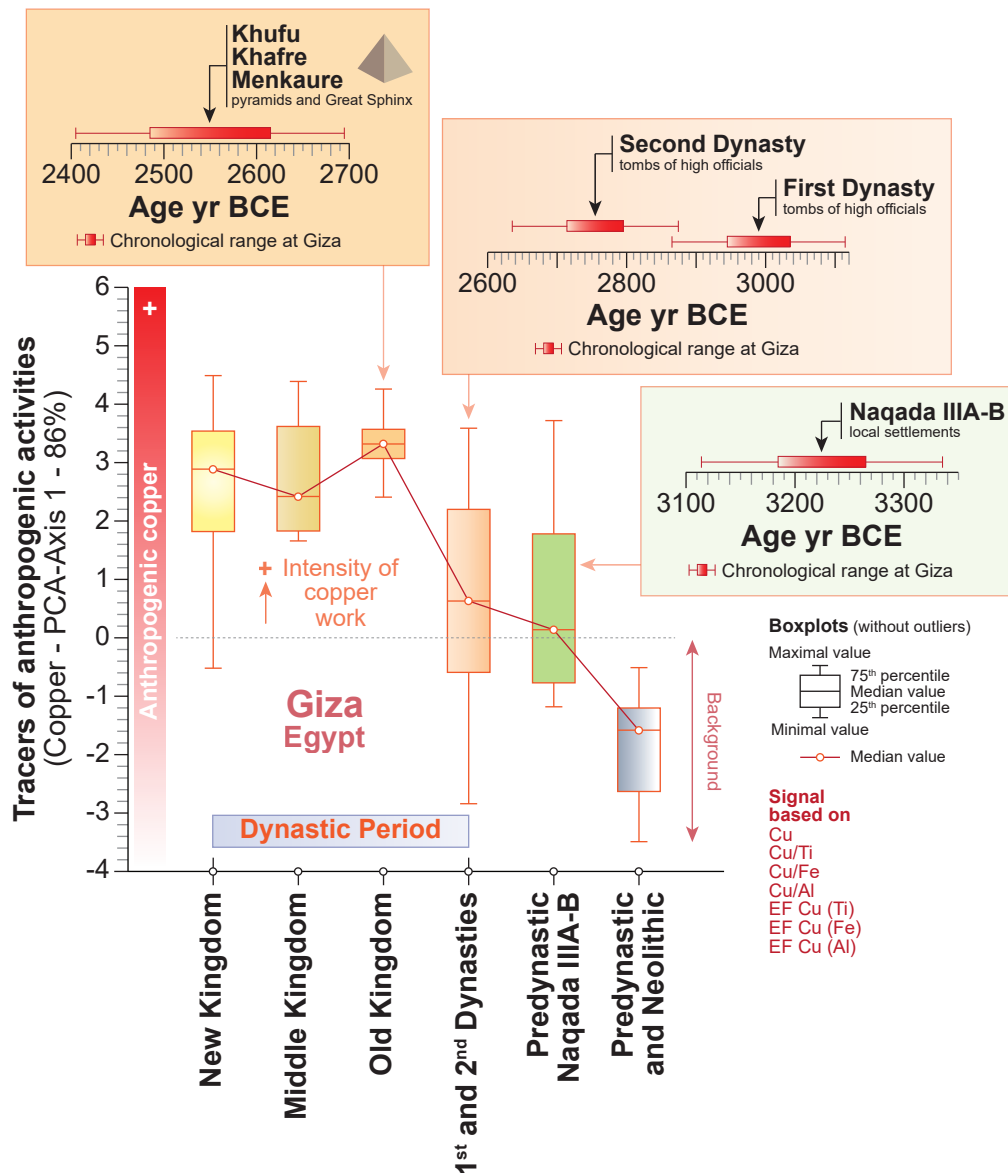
Khufu
Khafre
Menkaure
pyramids and Great Sphinx

2400 2500 2600 2700
Age yr BCE
Chronological range at Giza

Second Dynasty
tombs of high officials
First Dynasty
tombs of high officials

2600 2800 3000
Age yr BCE
Chronological range at Giza

Naqada IIIA-B
local settlements

3100 3200 3300
Age yr BCE
Chronological range at Giza

Tracers of anthropogenic activities
(Copper - PCA-Axis 1 - 86%)

6 5 4 3 2 1 0 -1 -2 -3 -4

+
Anthropogenic copper

+ Intensity of copper work

Giza
Egypt

Dynastic Period

Background

Boxplots (without outliers)
Maximal value
75$^{th}$ percentile
Median value
25$^{th}$ percentile
Minimal value
Median value

Signal based on
Cu
Cu/Ti
Cu/Fe
Cu/Al
EF Cu (Ti)
EF Cu (Fe)
EF Cu (Al)

New Kingdom
Middle Kingdom
Old Kingdom
1$^{st}$ and 2$^{nd}$ Dynasties
Predynastic Naqada IIIA-B
Predynastic and Neolithic